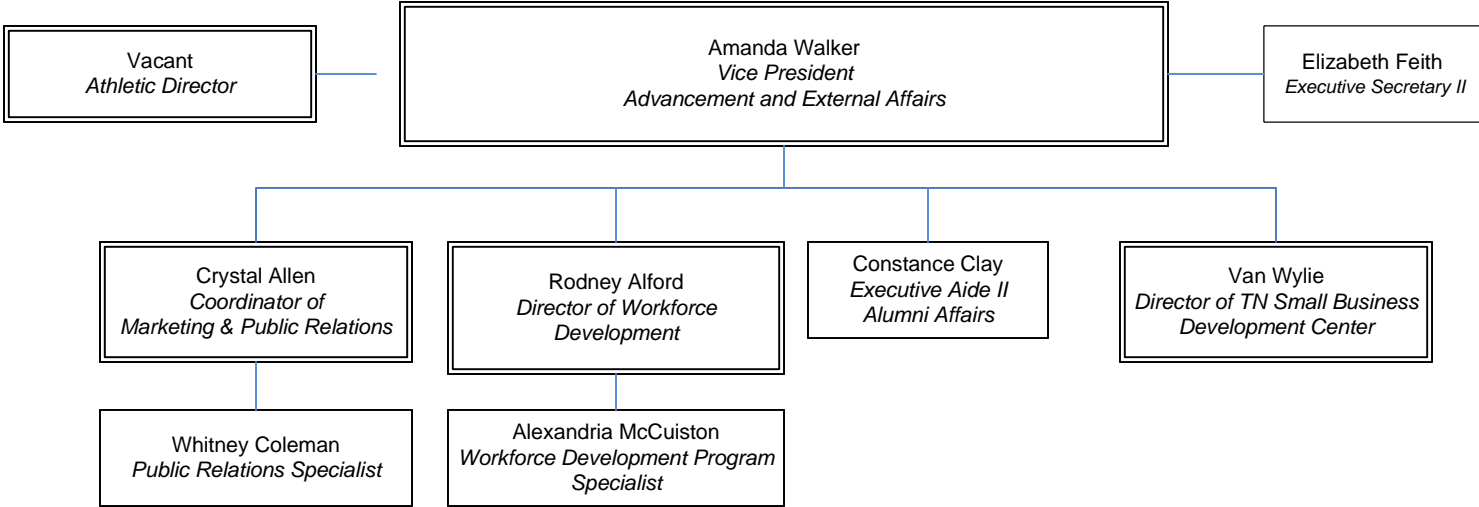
Vacant
Athletic Director

Amanda Walker
Vice President
Advancement and External Affairs

Elizabeth Feith
Executive Secretary II

Crystal Allen
Coordinator of
Marketing & Public Relations

Rodney Alford
Director of Workforce Development

Constance Clay
Executive Aide II
Alumni Affairs

Van Wylie
Director of TN Small Business Development Center

Whitney Coleman
Public Relations Specialist

Alexandria McCuiston
Workforce Development Program Specialist